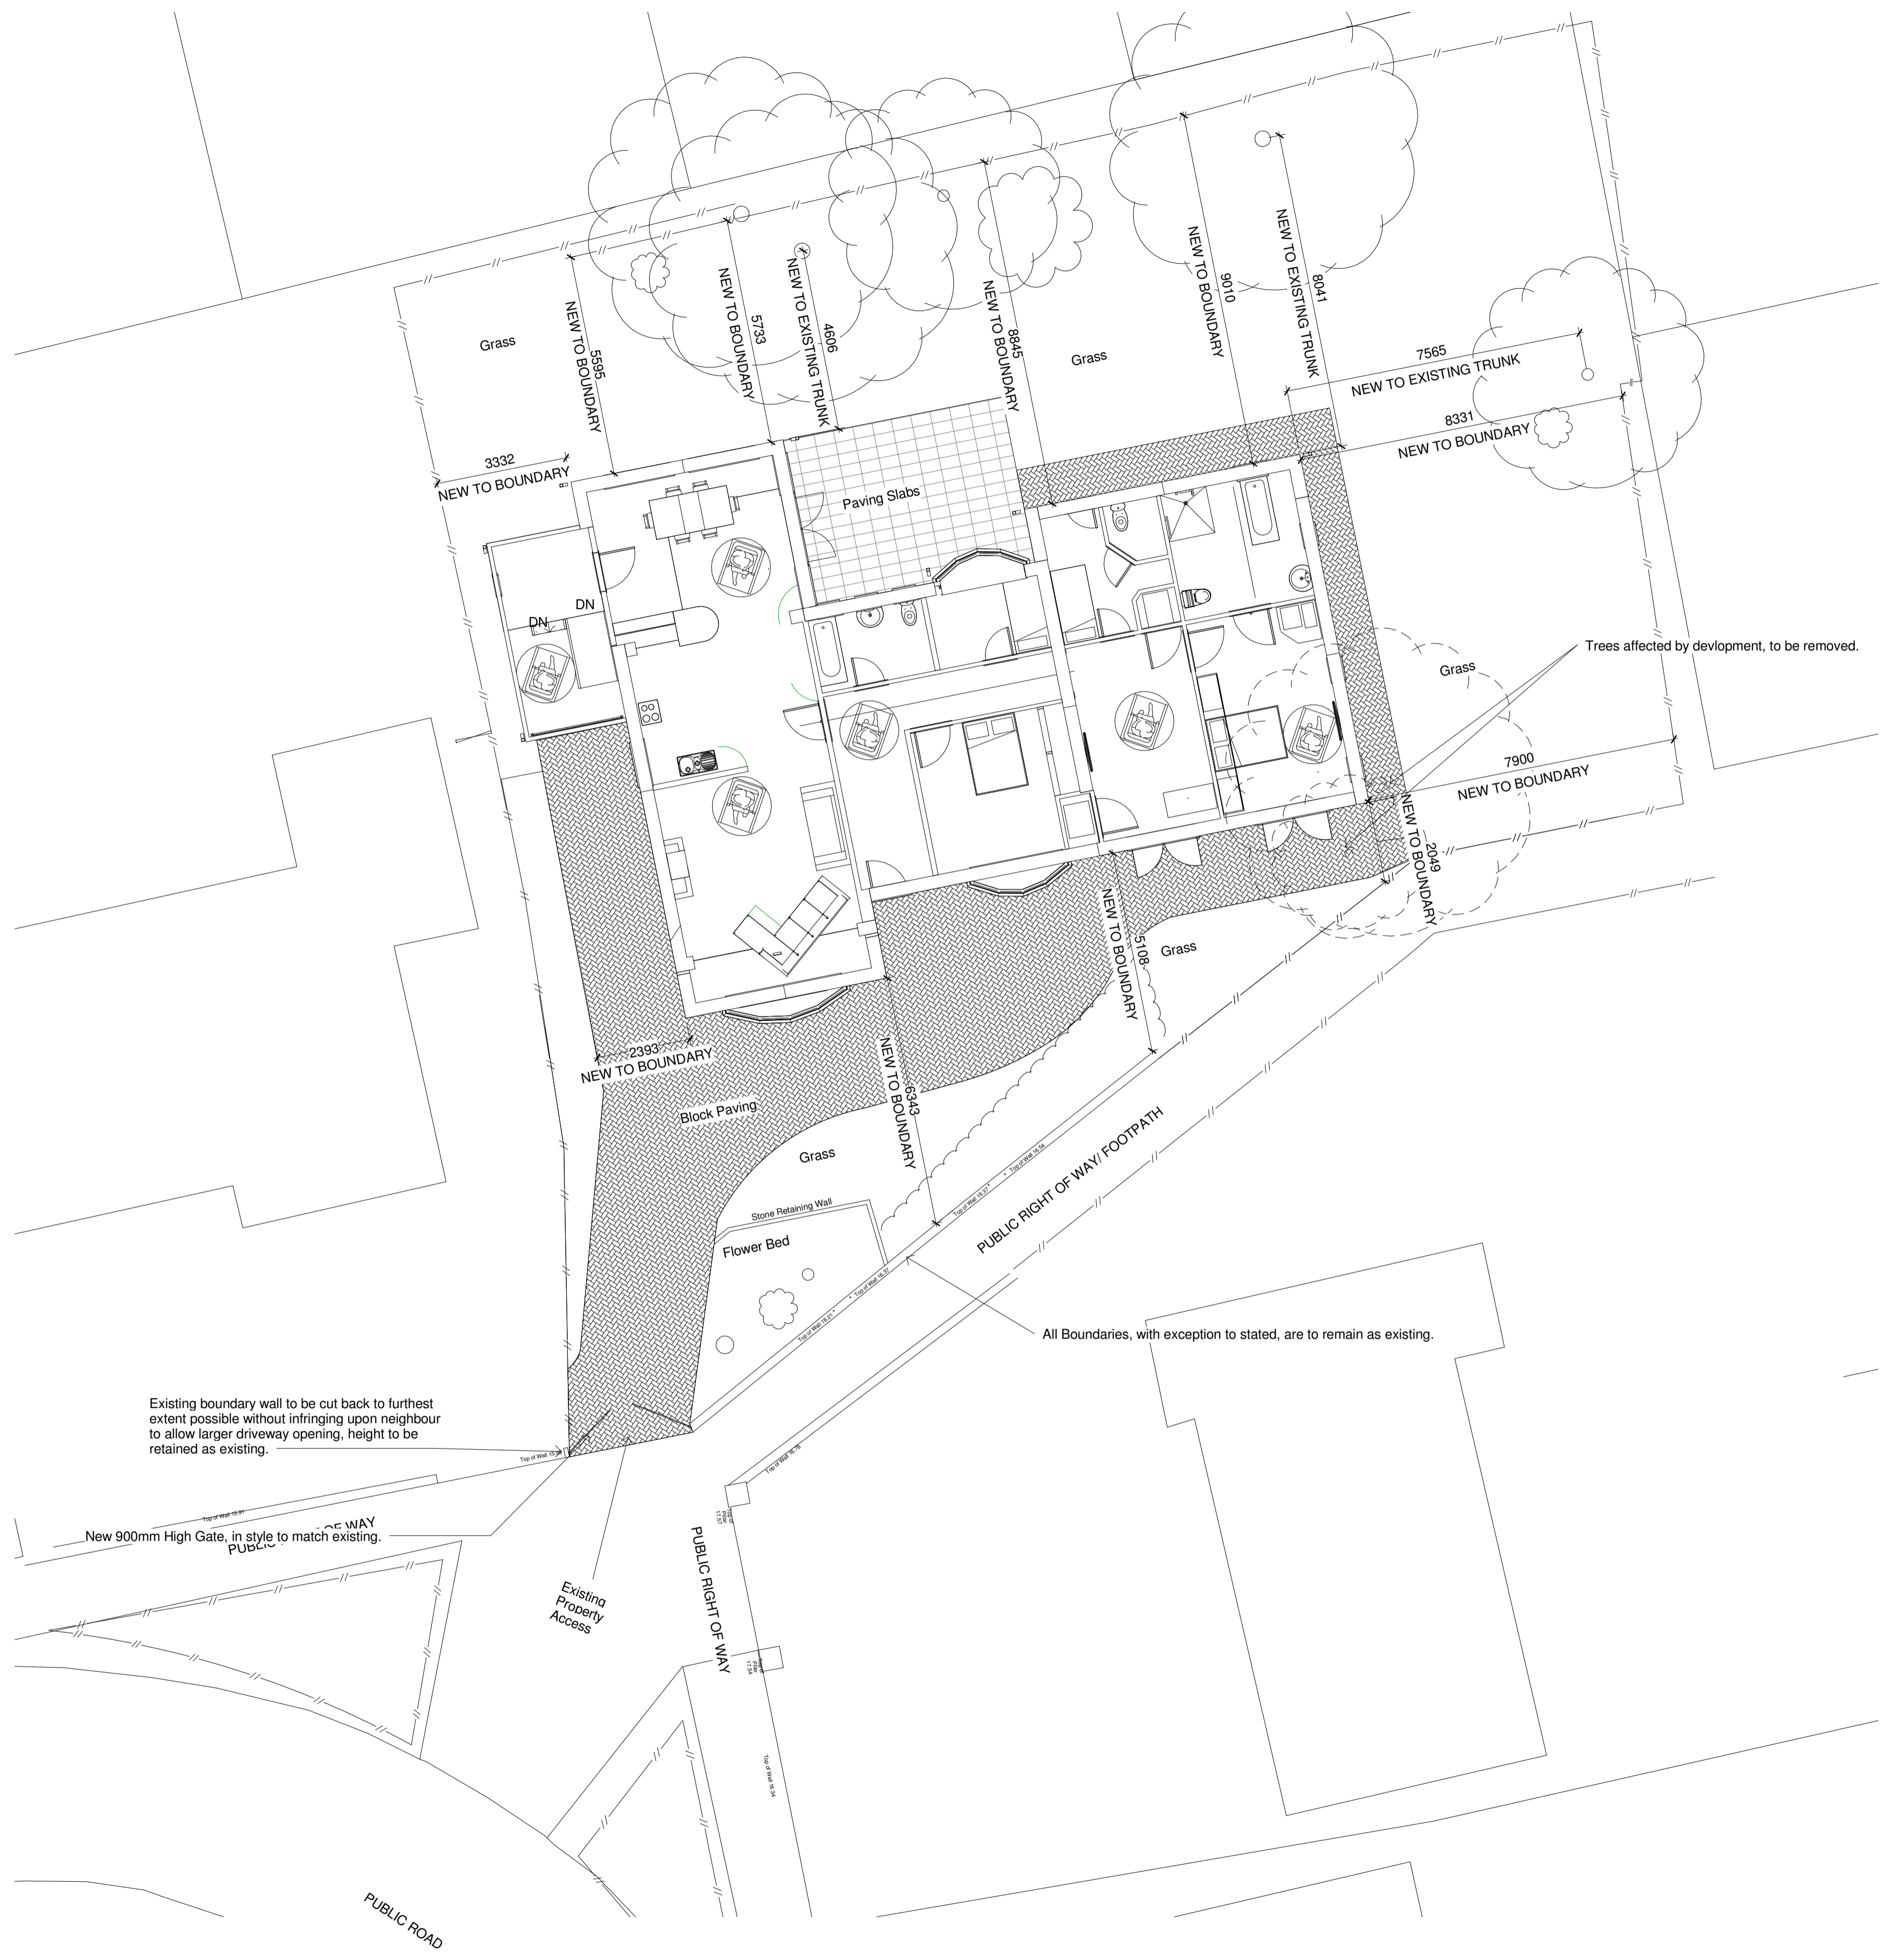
Grass

5595
NEW TO BOUNDARY

5733
NEW TO BOUNDARY

4606
NEW TO EXISTING TRUNK

8845
NEW TO BOUNDARY

Grass

9010
NEW TO BOUNDARY

8041
NEW TO EXISTING TRUNK

7565
NEW TO EXISTING TRUNK

8331
NEW TO BOUNDARY

3332
NEW TO BOUNDARY

Paving Slabs

DN
DN

Trees affected by devlopment, to be removed.

Grass

7900
NEW TO BOUNDARY

2049
NEW TO BOUNDARY

5108
NEW TO BOUNDARY

Grass

2393
NEW TO BOUNDARY

6343
NEW TO BOUNDARY

Block Paving

Grass

PUBLIC RIGHT OF WAY/ FOOTPATH

Stone Retaining Wall

Flower Bed

All Boundaries, with exception to stated, are to remain as existing.

Existing boundary wall to be cut back to furthest extent possible without infringing upon neighbour to allow larger driveway opening, height to be retained as existing.

New 900mm High Gate, in style to match existing.

PUBLIC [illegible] OF WAY

Existing Property Access

PUBLIC RIGHT OF WAY

PUBLIC ROAD